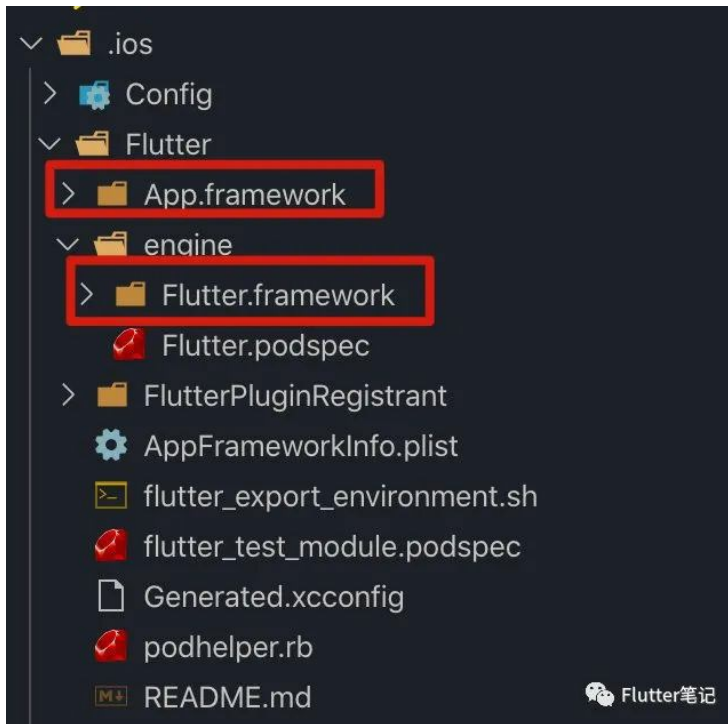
.ios
Config
Flutter
App.framework
engine
Flutter.framework
Flutter.podspec
FlutterPluginRegistrant
AppFrameworkInfo.plist
flutter_export_environment.sh
flutter_test_module.podspec
Generated.xcconfig
podhelper.rb
README.md
Flutter笔记